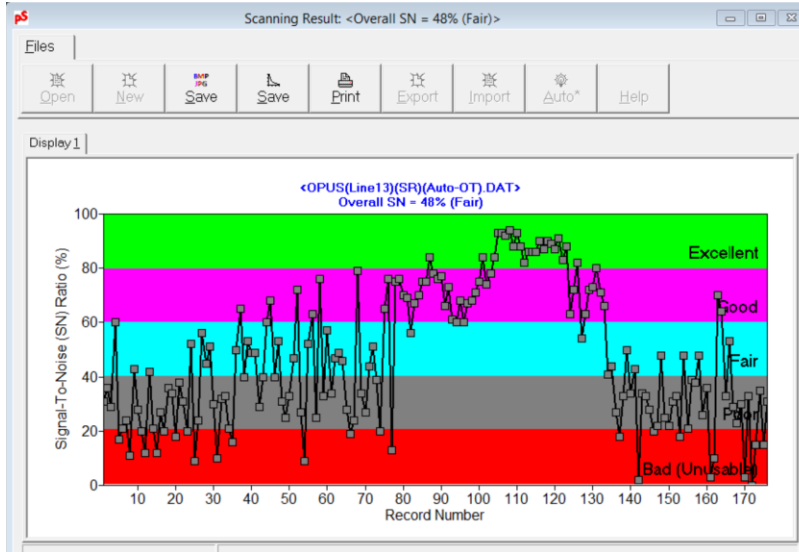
pS Scanning Result: <Overall SN = 48% (Fair)>

Files

Open New BMP JPG Save Save Print Export Import Auto* Help

Display 1

<OPUS(Line13)(SR)(Auto-OT).DAT>
Overall SN = 48% (Fair)

Signal-To-Noise (SN) Ratio (%)

100
80
60
40
20
0

Excellent
Good
Fair
Poor
Bad (Unusable)

10 20 30 40 50 60 70 80 90 100 110 120 130 140 150 160 170

Record Number